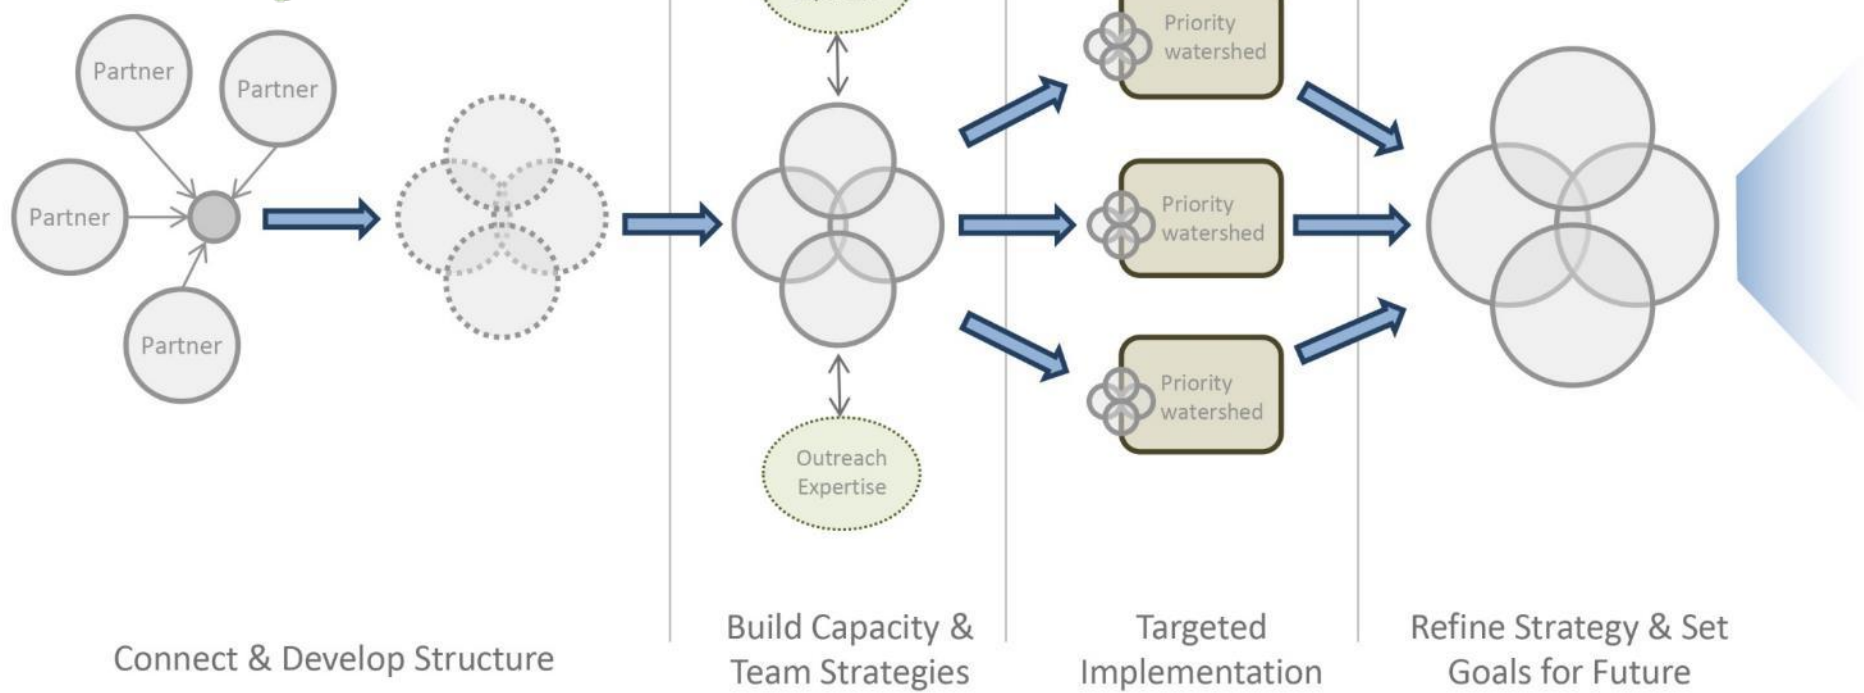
Partner

Partner

Partner

Partner

Priority watershed

Priority watershed

Priority watershed

Outreach Expertise

Connect & Develop Structure

Build Capacity & Team Strategies

Targeted Implementation

Refine Strategy & Set Goals for Future